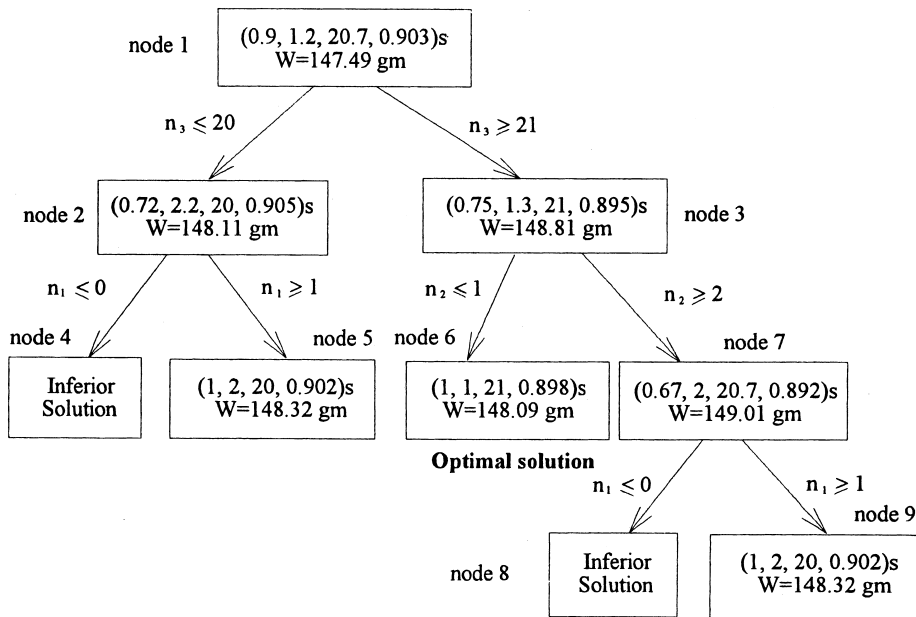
node 1
(0.9, 1.2, 20.7, 0.903)s
W=147.49 gm

$n_3 \leq 20$
$n_3 \geq 21$

node 2
(0.72, 2.2, 20, 0.905)s
W=148.11 gm

(0.75, 1.3, 21, 0.895)s
W=148.81 gm
node 3

$n_1 \leq 0$
$n_1 \geq 1$
$n_2 \leq 1$
$n_2 \geq 2$

node 4
Inferior Solution

node 5
(1, 2, 20, 0.902)s
W=148.32 gm

node 6
(1, 1, 21, 0.898)s
W=148.09 gm

node 7
(0.67, 2, 20.7, 0.892)s
W=149.01 gm

Optimal solution

$n_1 \leq 0$
$n_1 \geq 1$

node 8
Inferior Solution

node 9
(1, 2, 20, 0.902)s
W=148.32 gm